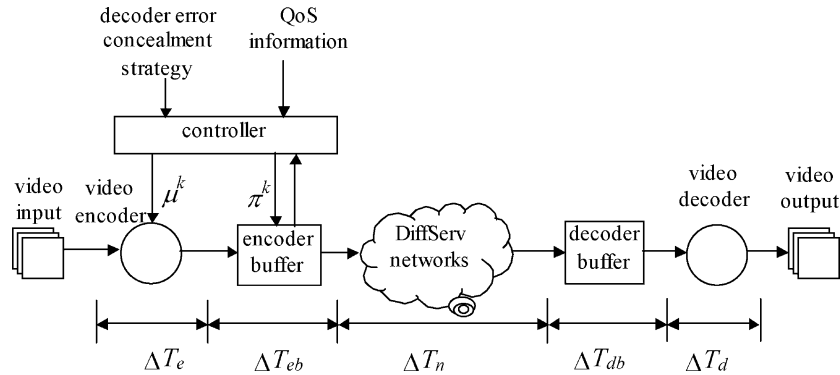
decoder error concealment strategy

QoS information

controller

video input

video encoder

$\mu^k$

$\pi^k$

encoder buffer

DiffServ networks

decoder buffer

video decoder

video output

$\Delta T_e$

$\Delta T_{eb}$

$\Delta T_n$

$\Delta T_{db}$

$\Delta T_d$